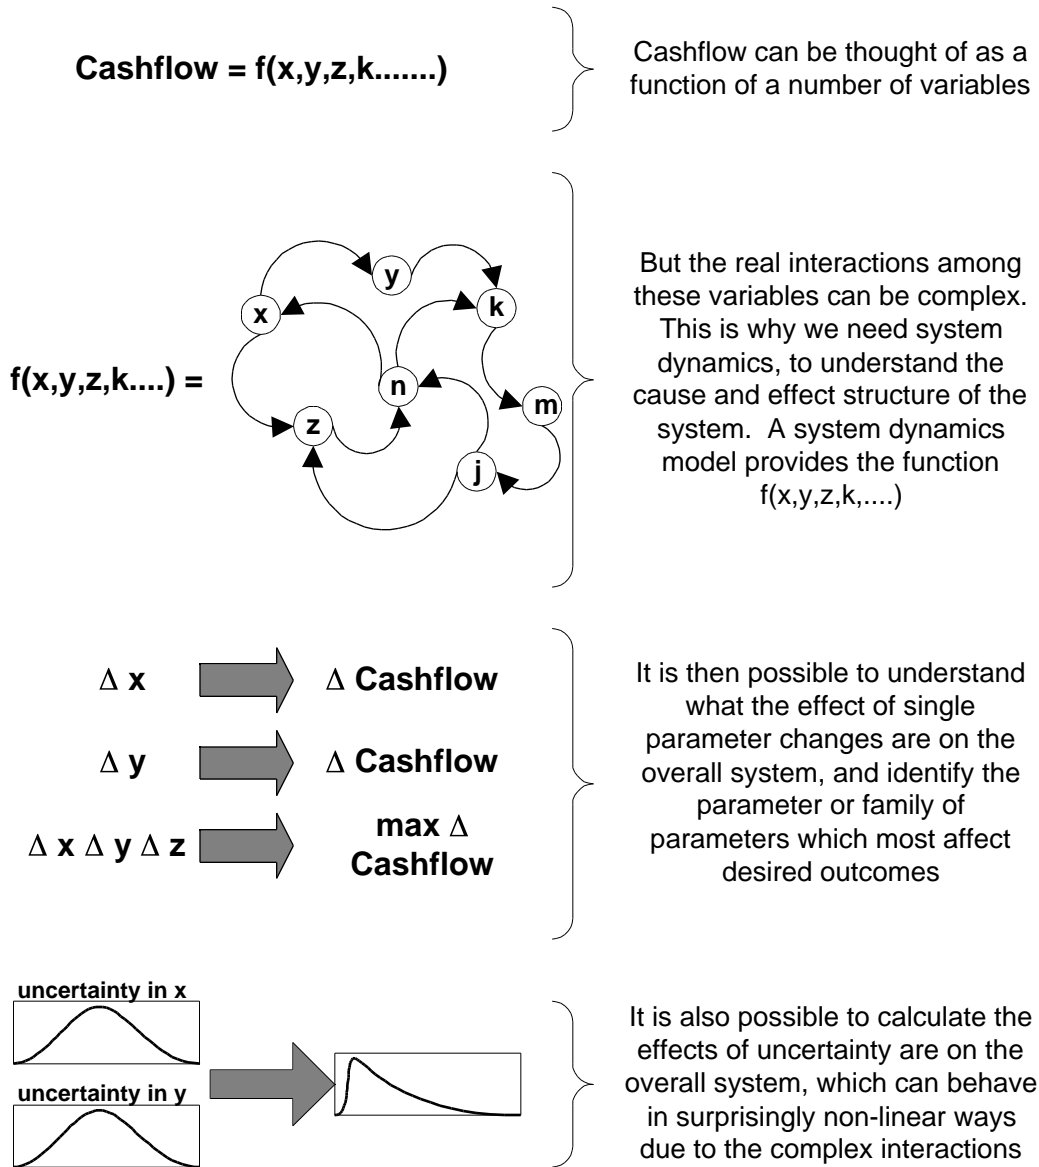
Cashflow = f(x,y,z,k.......)

Cashflow can be thought of as a function of a number of variables

f(x,y,z,k....) =

y
x
k
n
m
z
j

But the real interactions among these variables can be complex. This is why we need system dynamics, to understand the cause and effect structure of the system. A system dynamics model provides the function f(x,y,z,k,....)

$\Delta$ x

$\Delta$ Cashflow

$\Delta$ y

$\Delta$ Cashflow

$\Delta$ x $\Delta$ y $\Delta$ z

max $\Delta$ Cashflow

It is then possible to understand what the effect of single parameter changes are on the overall system, and identify the parameter or family of parameters which most affect desired outcomes

uncertainty in x

uncertainty in y

It is also possible to calculate the effects of uncertainty are on the overall system, which can behave in surprisingly non-linear ways due to the complex interactions